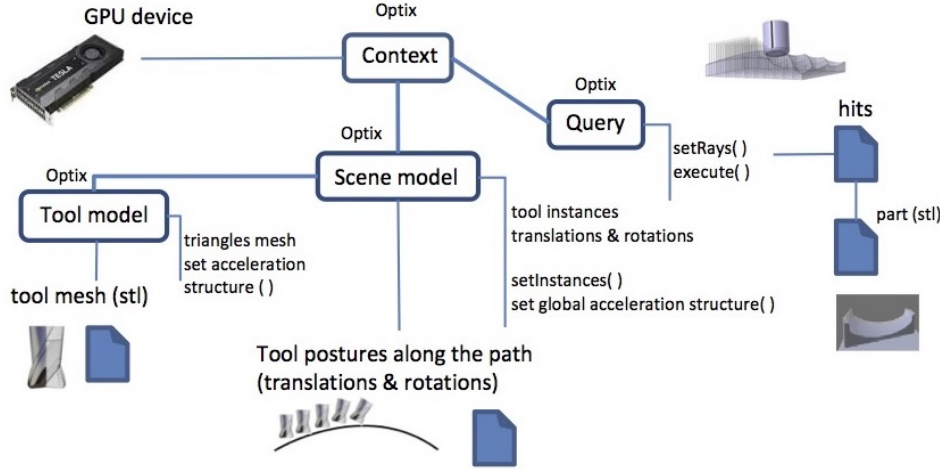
GPU device

TESLA

Optix

Context

Optix

Query

setRays( )
execute( )

hits

part (stl)

Optix

Scene model

Optix

Tool model

triangles mesh
set acceleration
structure ( )

tool instances
translations & rotations

setInstances( )
set global acceleration structure( )

tool mesh (stl)

Tool postures along the path
(translations & rotations)